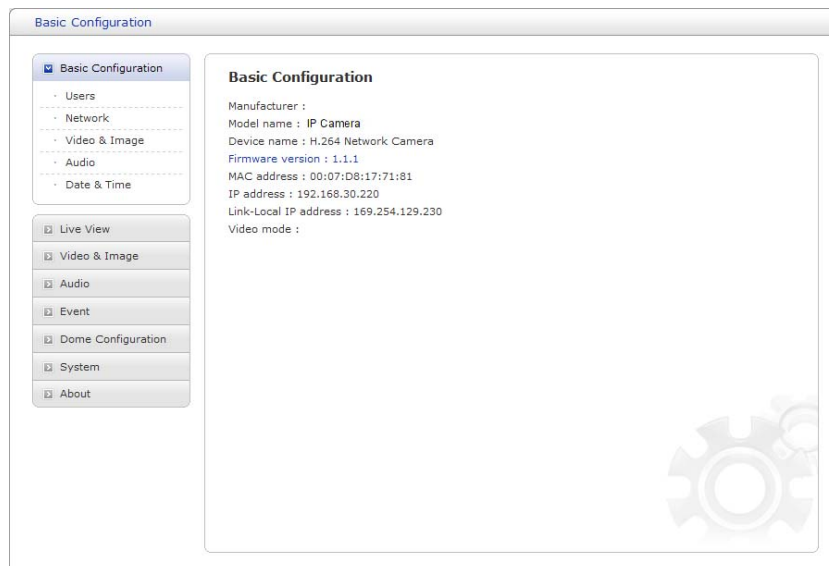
Basic Configuration

Basic Configuration
· Users
· Network
· Video & Image
· Audio
· Date & Time

Live View
Video & Image
Audio
Event
Dome Configuration
System
About

Basic Configuration

Manufacturer :
Model name : IP Camera
Device name : H.264 Network Camera
Firmware version : 1.1.1
MAC address : 00:07:D8:17:71:81
IP address : 192.168.30.220
Link-Local IP address : 169.254.129.230
Video mode :